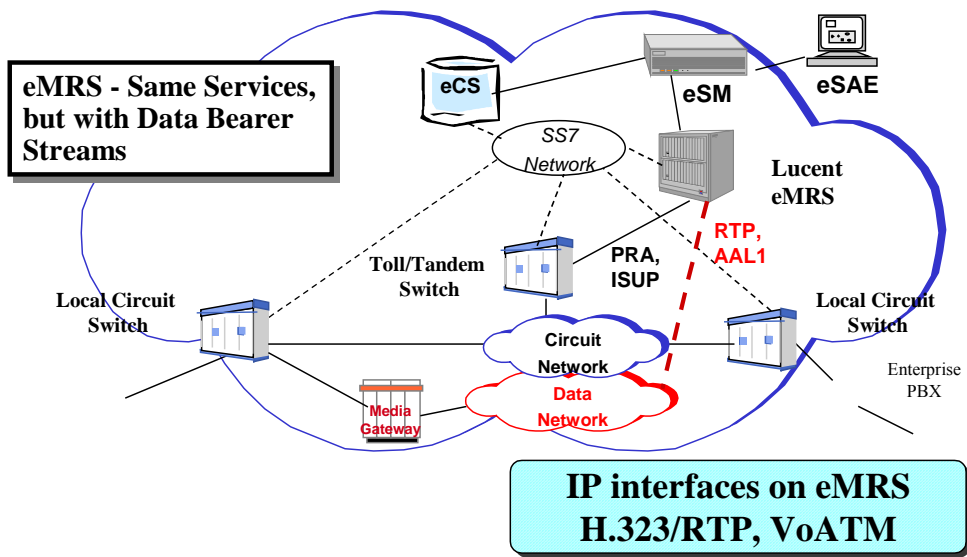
eMRS - Same Services, but with Data Bearer Streams

eCS

eSM

eSAE

SS7 Network

Lucent eMRS

RTP, AAL1

PRA, ISUP

Toll/Tandem Switch

Local Circuit Switch

Local Circuit Switch

Circuit Network

Data Network

Media Gateway

Enterprise PBX

IP interfaces on eMRS
H.323/RTP, VoATM